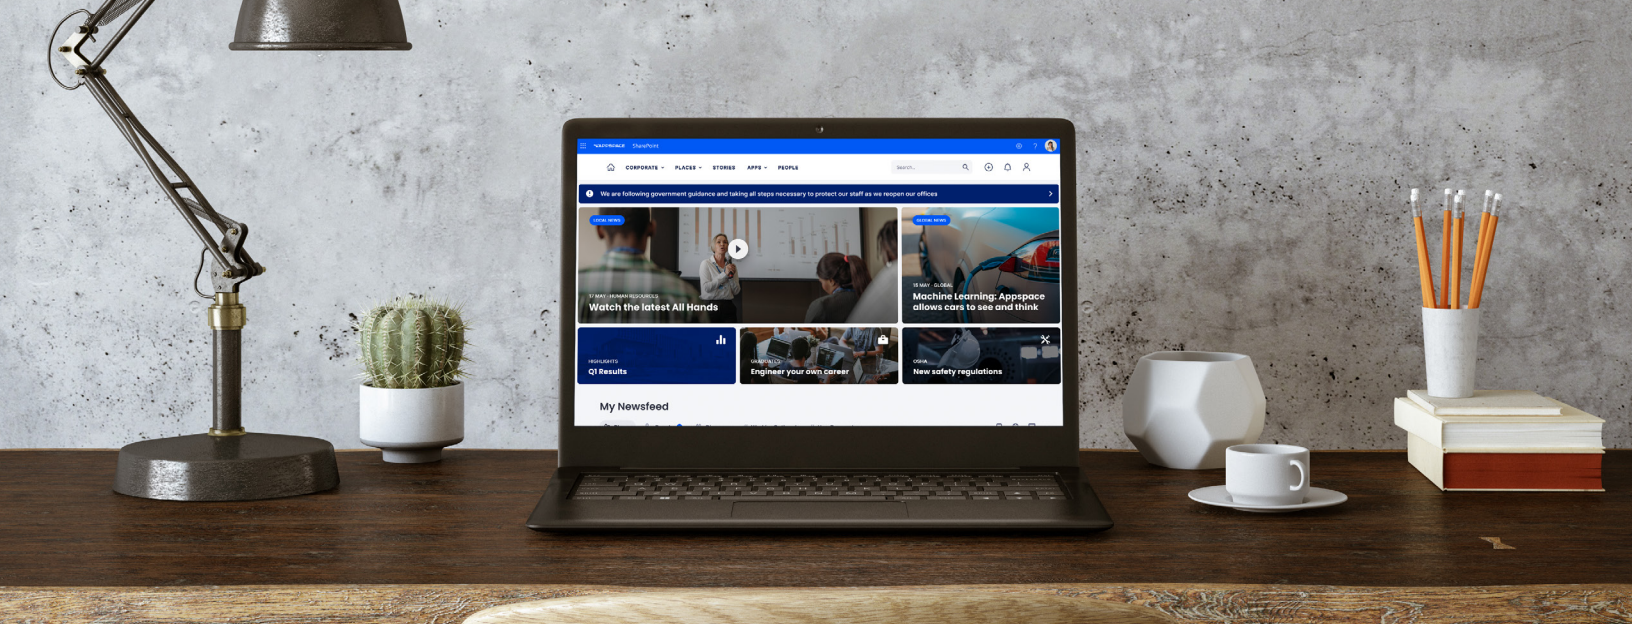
APPSPACE SharePoint

CORPORATE PLACES STORIES APPS PEOPLE Search...

We are following government guidance and taking all steps necessary to protect our staff as we reopen our offices

LOCAL NEWS

17 MAY · HUMAN RESOURCES
Watch the latest All Hands

GLOBAL NEWS

18 MAY · GLOBAL
Machine Learning: Appspace allows cars to see and think

HIGHLIGHTS
Q1 Results

GRADUATES
Engineer your own career

OSHA
New safety regulations

My Newsfeed